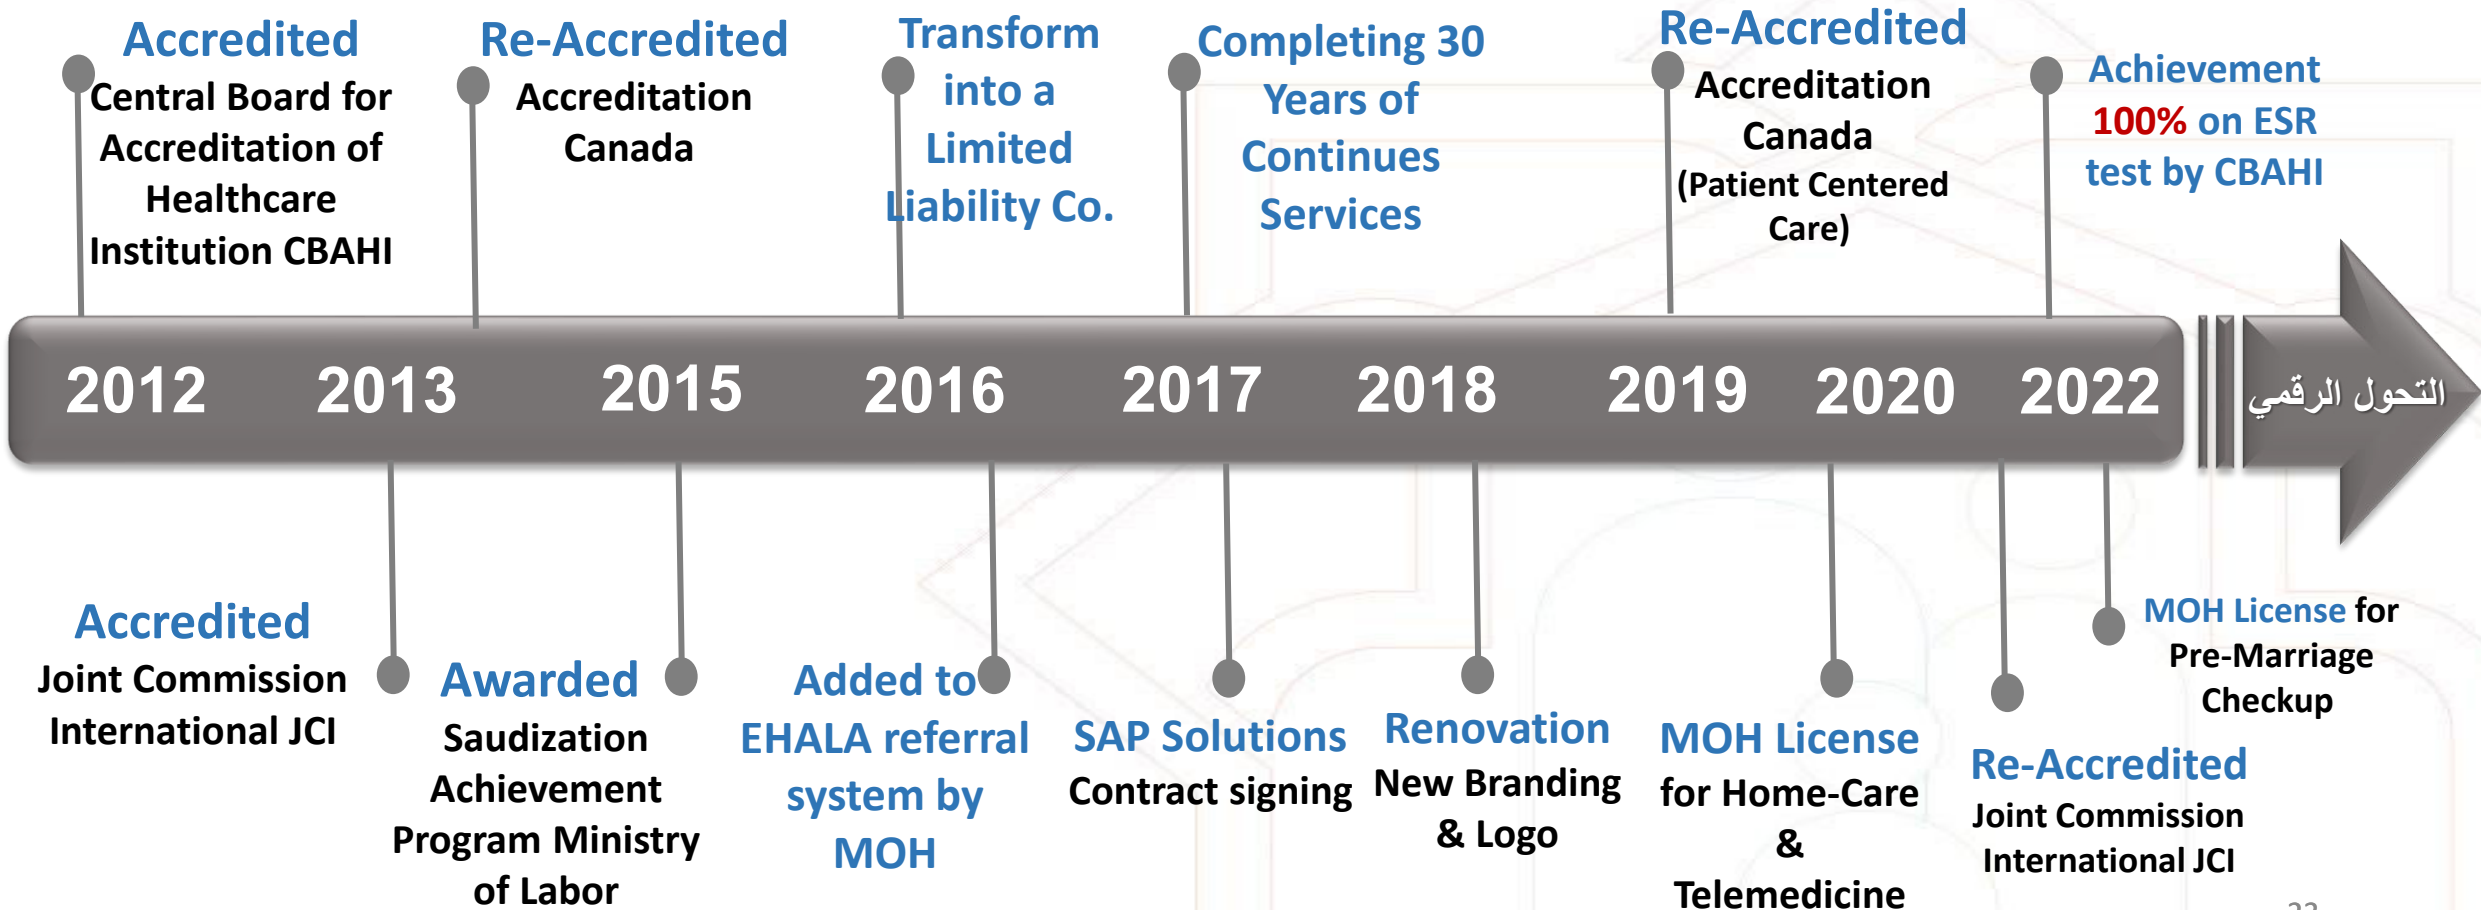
Accredited
Central Board for Accreditation of Healthcare Institution CBAHI

Re-Accredited
Accreditation Canada

Transform into a Limited Liability Co.

Completing 30 Years of Continues Services

Re-Accredited
Accreditation Canada (Patient Centered Care)

Achievement 100% on ESR test by CBAHI

2012 2013 2015 2016 2017 2018 2019 2020 2022

التحول الرقمي

Accredited
Joint Commission International JCI

Awarded
Saudization Achievement Program Ministry of Labor

Added to EHALA referral system by MOH

SAP Solutions
Contract signing

Renovation
New Branding & Logo

MOH License for Home-Care & Telemedicine

Re-Accredited
Joint Commission International JCI

MOH License for Pre-Marriage Checkup

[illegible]